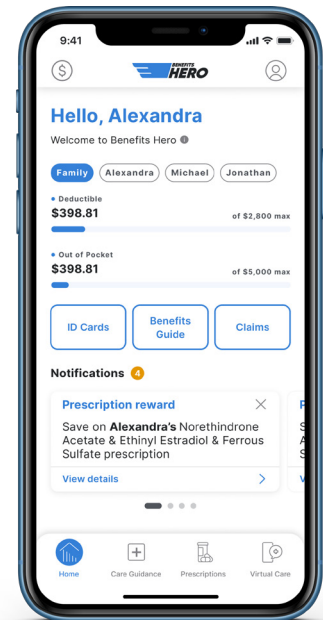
9:41

BENEFITS HERO

Hello, Alexandra

Welcome to Benefits Hero

Family Alexandra Michael Jonathan

Deductible
$398.81 of $2,800 max

Out of Pocket
$398.81 of $5,000 max

ID Cards
Benefits Guide
Claims

Notifications 4

Prescription reward

Save on **Alexandra's** Norethindrone Acetate & Ethinyl Estradiol & Ferrous Sulfate prescription

View details

Home
Care Guidance
Prescriptions
Virtual Care